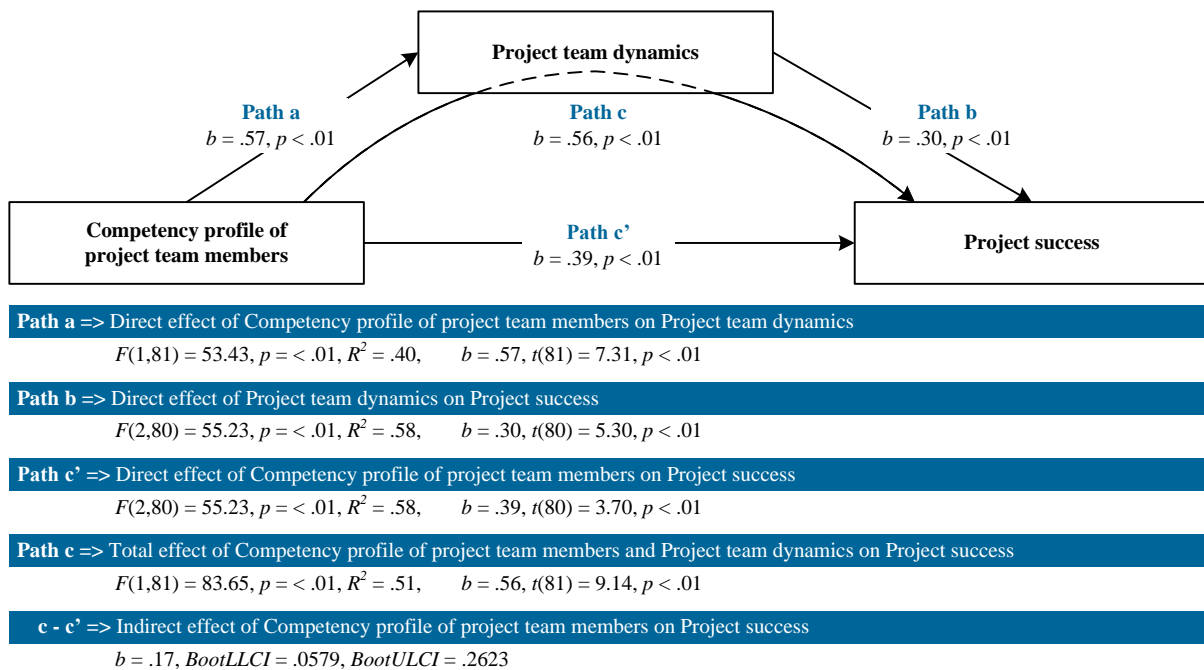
Project team dynamics

Path a
$b = .57, p < .01$

Path c
$b = .56, p < .01$

Path b
$b = .30, p < .01$

Competency profile of project team members

Path c’
$b = .39, p < .01$

Project success

Path a => Direct effect of Competency profile of project team members on Project team dynamics
$F(1,81) = 53.43, p = < .01, R^2 = .40,$ $b = .57, t(81) = 7.31, p < .01$

Path b => Direct effect of Project team dynamics on Project success
$F(2,80) = 55.23, p = < .01, R^2 = .58,$ $b = .30, t(80) = 5.30, p < .01$

Path c’ => Direct effect of Competency profile of project team members on Project success
$F(2,80) = 55.23, p = < .01, R^2 = .58,$ $b = .39, t(80) = 3.70, p < .01$

Path c => Total effect of Competency profile of project team members and Project team dynamics on Project success
$F(1,81) = 83.65, p = < .01, R^2 = .51,$ $b = .56, t(81) = 9.14, p < .01$

c - c’ => Indirect effect of Competency profile of project team members on Project success
$b = .17$, $BootLLCI = .0579$, $BootULCI = .2623$